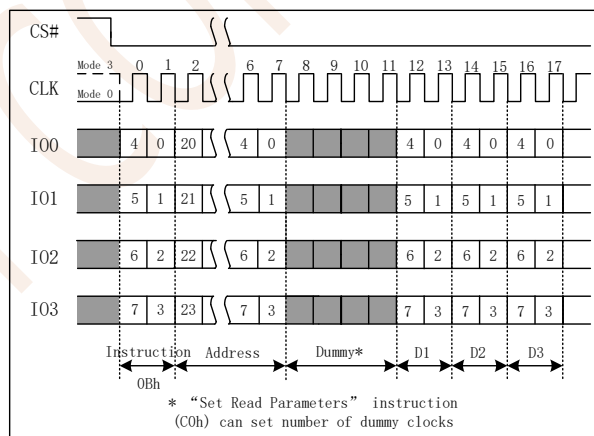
CS#

Mode 3
Mode 0
CLK
0 1 2 6 7 8 9 10 11 12 13 14 15 16 17

IO0 4 0 20 4 0 4 0 4 0 4 0

IO1 5 1 21 5 1 5 1 5 1 5 1

IO2 6 2 22 6 2 6 2 6 2 6 2

IO3 7 3 23 7 3 7 3 7 3 7 3

Instruction Address Dummy* D1 D2 D3
0Bh

* “Set Read Parameters” instruction (C0h) can set number of dummy clocks